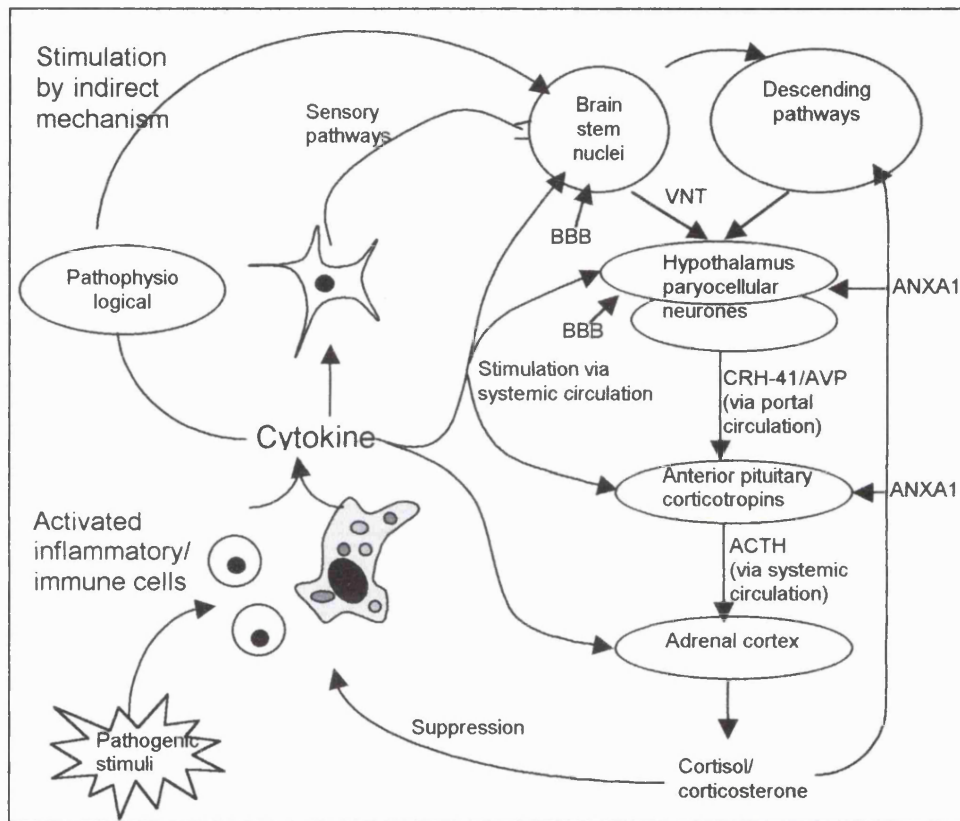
Stimulation by indirect mechanism

Sensory pathways

Brain stem nuclei

Descending pathways

VNT

BBB

Pathophysio logical

Hypothalamus paryocellular neurones

ANXA1

BBB

Stimulation via systemic circulation

CRH-41/AVP (via portal circulation)

Cytokine

Anterior pituitary corticotropins

ANXA1

Activated inflammatory/ immune cells

ACTH (via systemic circulation)

Adrenal cortex

Suppression

Pathogenic stimuli

Cortisol/ corticosterone